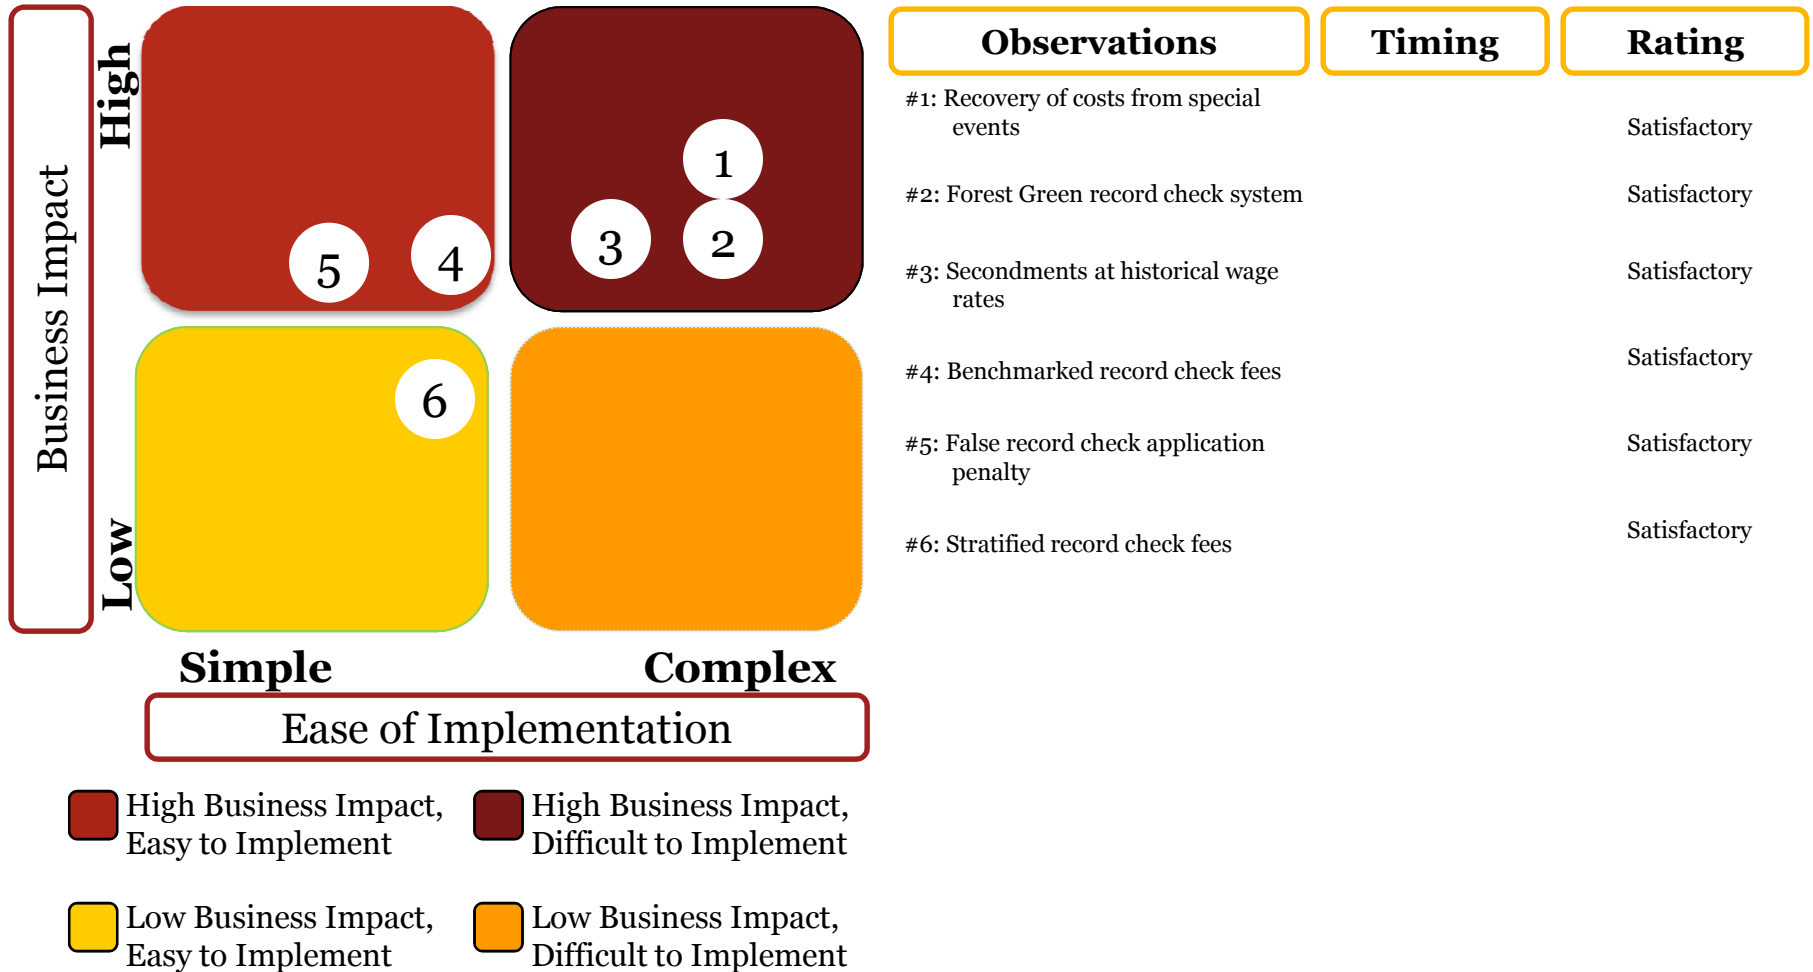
Business Impact

High

Low

1

2

3

4

5

6

Simple

Complex

Ease of Implementation

High Business Impact, Easy to Implement

High Business Impact, Difficult to Implement

Low Business Impact, Easy to Implement

Low Business Impact, Difficult to Implement

| Observations | Timing | Rating |
|---|---|---|
| #1: Recovery of costs from special events | | Satisfactory |
| #2: Forest Green record check system | | Satisfactory |
| #3: Secondments at historical wage rates | | Satisfactory |
| #4: Benchmarked record check fees | | Satisfactory |
| #5: False record check application penalty | | Satisfactory |
| #6: Stratified record check fees | | Satisfactory |